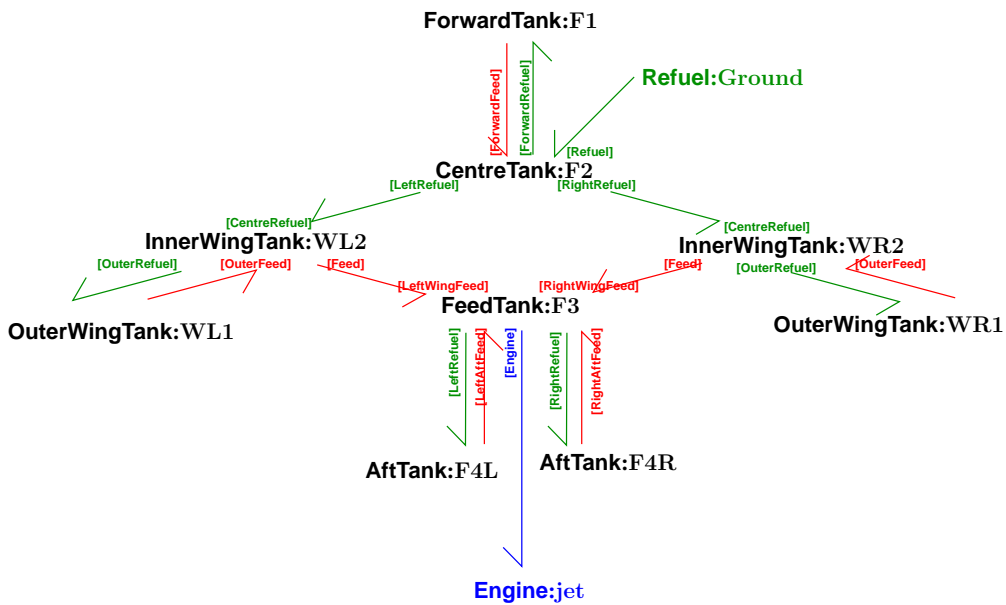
ForwardTank:F1

[ForwardFeed]

[ForwardRefuel]

Refuel:Ground

[Refuel]

CentreTank:F2

[LeftRefuel]

[RightRefuel]

[CentreRefuel]

[CentreRefuel]

InnerWingTank:WL2

InnerWingTank:WR2

[OuterRefuel]

[OuterFeed]

[Feed]

[LeftWingFeed]

[RightWingFeed]

[Feed]

[OuterRefuel]

[OuterFeed]

OuterWingTank:WL1

FeedTank:F3

OuterWingTank:WR1

[LeftRefuel]

[LeftAftFeed]

[Engine]

[RightRefuel]

[RightAftFeed]

AftTank:F4L

AftTank:F4R

Engine:jet